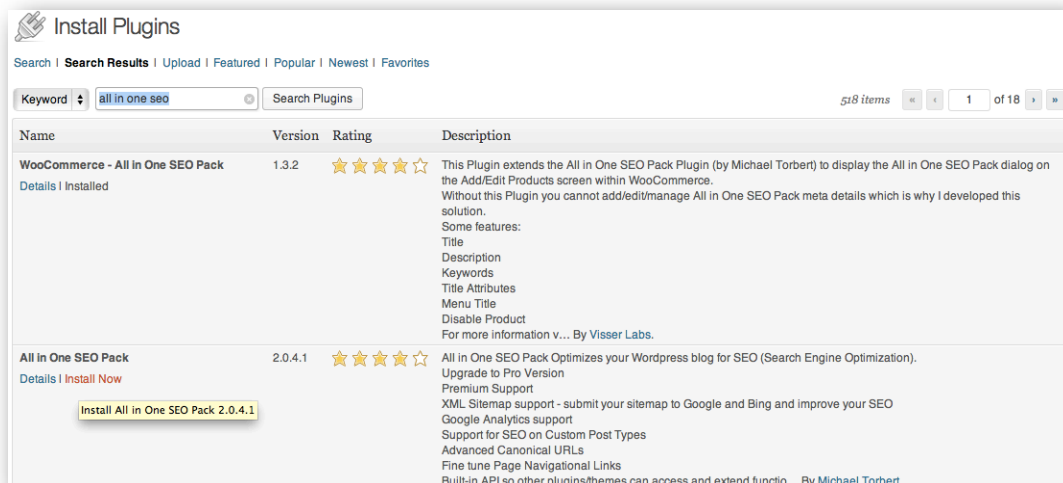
Install Plugins

Search | Search Results | Upload | Featured | Popular | Newest | Favorites

Keyword all in one seo Search Plugins 518 items « ‹ 1 of 18 › »

| Name | Version | Rating | Description |
|---|---|---|---|
| WooCommerce - All in One SEO Pack<br>Details | Installed | 1.3.2 | | This Plugin extends the All in One SEO Pack Plugin (by Michael Torbert) to display the All in One SEO Pack dialog on the Add/Edit Products screen within WooCommerce.<br>Without this Plugin you cannot add/edit/manage All in One SEO Pack meta details which is why I developed this solution.<br>Some features:<br>Title<br>Description<br>Keywords<br>Title Attributes<br>Menu Title<br>Disable Product<br>For more information v... By Visser Labs. |
| All in One SEO Pack<br>Details | Install Now<br>Install All in One SEO Pack 2.0.4.1 | 2.0.4.1 | | All in One SEO Pack Optimizes your Wordpress blog for SEO (Search Engine Optimization).<br>Upgrade to Pro Version<br>Premium Support<br>XML Sitemap support - submit your sitemap to Google and Bing and improve your SEO<br>Google Analytics support<br>Support for SEO on Custom Post Types<br>Advanced Canonical URLs<br>Fine tune Page Navigational Links<br>Built-in API so other plugins/themes can access and extend functio... By Michael Torbert |